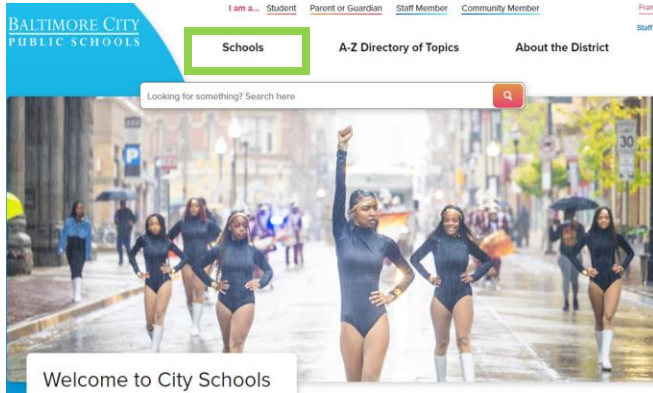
BALTIMORE CITY PUBLIC SCHOOLS

I am a... Student Parent or Guardian Staff Member Community Member

Fran

Staff

Schools A-Z Directory of Topics About the District

Looking for something? Search here

P

30

Welcome to City Schools